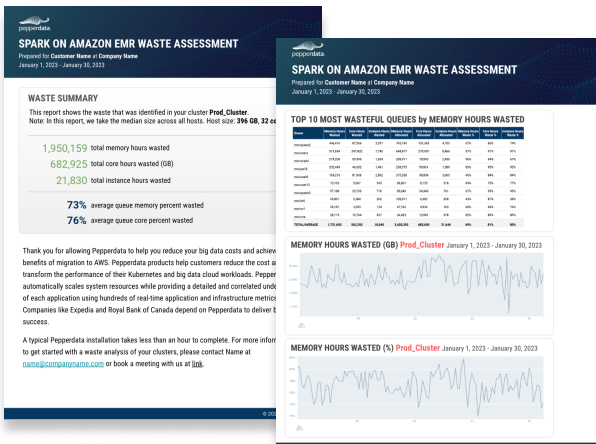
pepperdata

SPARK ON AMAZON EMR WASTE ASSESSMENT

Prepared for Customer Name at Company Name

January 1, 2023 - January 30, 2023

WASTE SUMMARY

This report shows the waste that was identified in your cluster Prod_Cluster. Note: In this report, we take the median size across all hosts. Host size: 396 GB, 32 c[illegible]

1,950,159 total memory hours wasted

682,925 total core hours wasted (GB)

21,830 total instance hours wasted

73% average queue memory percent wasted

76% average queue core percent wasted

Thank you for allowing Pepperdata to help you reduce your big data costs and achiev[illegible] benefits of migration to AWS. Pepperdata products help customers reduce the cost a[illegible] transform the performance of their Kubernetes and big data cloud workloads. Pepper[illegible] automatically scales system resources while providing a detailed and correlated unde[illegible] of each application using hundreds of real-time application and infrastructure metrics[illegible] Companies like Expedia and Royal Bank of Canada depend on Pepperdata to deliver b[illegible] success.

A typical Pepperdata installation takes less than an hour to complete. For more inform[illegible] to get started with a waste analysis of your clusters, please contact Name at name@companyname.com or book a meeting with us at link.

© 20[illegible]

pepperdata

SPARK ON AMAZON EMR WASTE ASSESSMENT

Prepared for Customer Name at Company Name

January 1, 2023 - January 30, 2023

TOP 10 MOST WASTEFUL QUEUES by MEMORY HOURS WASTED

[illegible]

MEMORY HOURS WASTED (GB) Prod_Cluster January 1, 2023 - January 30, 2023

MEMORY HOURS WASTED (%) Prod_Cluster January 1, 2023 - January 30, 2023